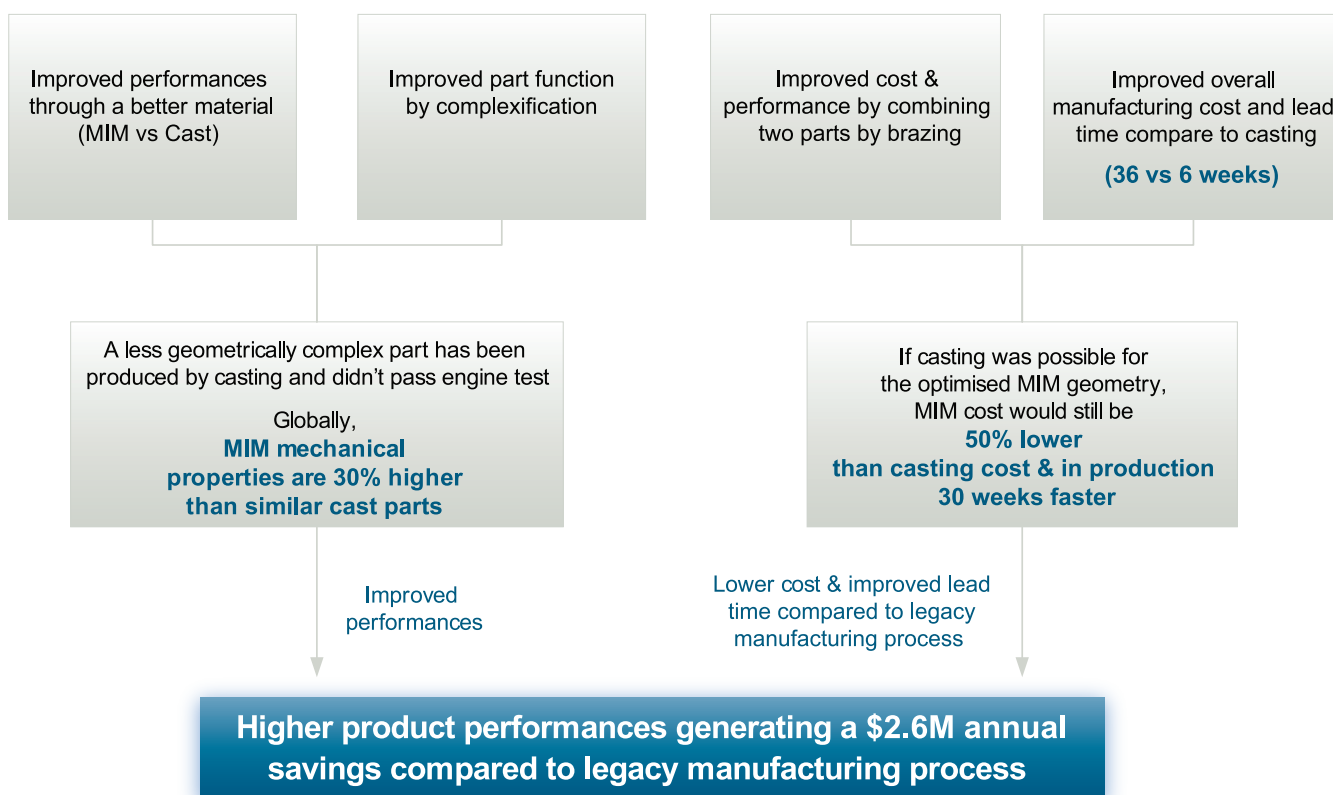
Improved performances through a better material (MIM vs Cast)

Improved part function by complexification

Improved cost & performance by combining two parts by brazing

Improved overall manufacturing cost and lead time compare to casting

(36 vs 6 weeks)

A less geometrically complex part has been produced by casting and didn’t pass engine test

Globally,
MIM mechanical properties are 30% higher than similar cast parts

If casting was possible for the optimised MIM geometry, MIM cost would still be
50% lower than casting cost & in production 30 weeks faster

Improved performances

Lower cost & improved lead time compared to legacy manufacturing process

Higher product performances generating a \$2.6M annual savings compared to legacy manufacturing process